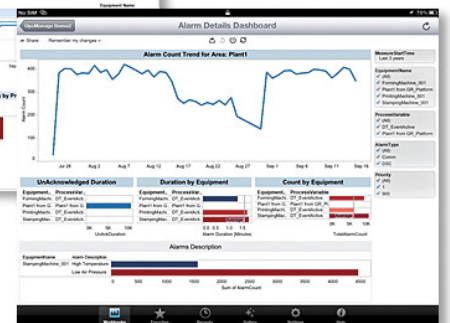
No SIM 4:23 PM 75%

Equipment Name

OpsManage Demo2

Alarm Details Dashboard

Share Remember my changes

Alarm Count Trend for Area: Plant1

400
350
300
250
200
150
100
50
0

Alarm Count

Jul 26 Aug 2 Aug 7 Aug 12 Aug 17 Aug 22 Aug 27 Sep 1 Sep 6 Sep 11 Sep 16

UnAcknowledged Duration

| Equipment... | ProcessVar... |
|---|---|
| FormingMach... | DT_EventActi... |
| Plant1 from G... | DT_EventActi... |
| PrintingMach... | DT_EventActi... |
| StampingMach... | DT_EventActi... |

0K 5K 10K
UnAckDuration

Duration by Equipment

| Equipment... | ProcessVar... |
|---|---|
| FormingMach... | DT_EventActi... |
| Plant1 from G... | DT_EventActi... |
| PrintingMach... | DT_EventActi... |
| StampingMach... | DT_EventActi... |

0.0 0.5 1.0 1.5
Alarm Duration (Minutes)

Count by Equipment

| Equipment... | ProcessVariable |
|---|---|
| FormingMach... | DT_EventActive |
| Plant1 from G... | DT_EventActive |
| PrintingMach... | DT_EventActive |
| StampingMach... | DT_EventActive |

0K 5K
TotalAlarmCount

Alarms Description

| EquipmentName | Alarm Description |
|---|---|
| StampingMachine_001 | High Temperature |
| | Low Air Pressure |

0 500 1000 1500 2000 2500 3000 3500 4000 4500
Sum of AlarmCount

MeasureStartTime
Last 3 years

EquipmentName
(All)
FormingMachine_001
Plant1 from GR_Platform
Plant1 from GR_Platform
StampingMachine_001

ProcessVariable
(All)
DT_EventActive
DT_EventActive

AlarmType
(All)
Comm
DSC

Priority
(All)
1
900

by Pr

Workbooks Favorites Recents Folders Settings Help